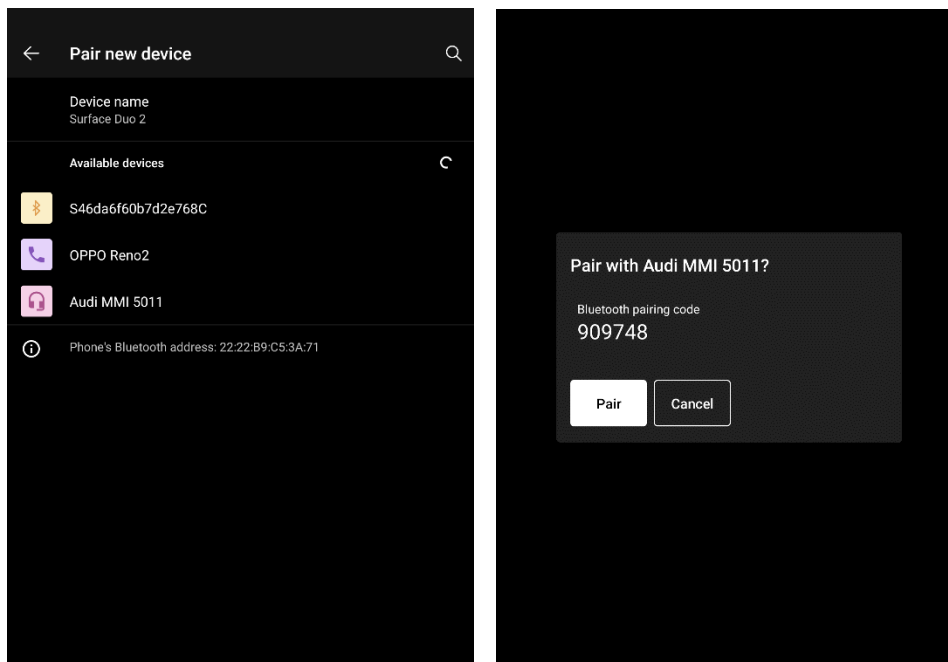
Pair new device

Device name
Surface Duo 2

Available devices

S46da6f60b7d2e768C

OPPO Reno2

Audi MMI 5011

Phone's Bluetooth address: 22:22:B9:C5:3A:71

Pair with Audi MMI 5011?

Bluetooth pairing code
909748

Pair

Cancel